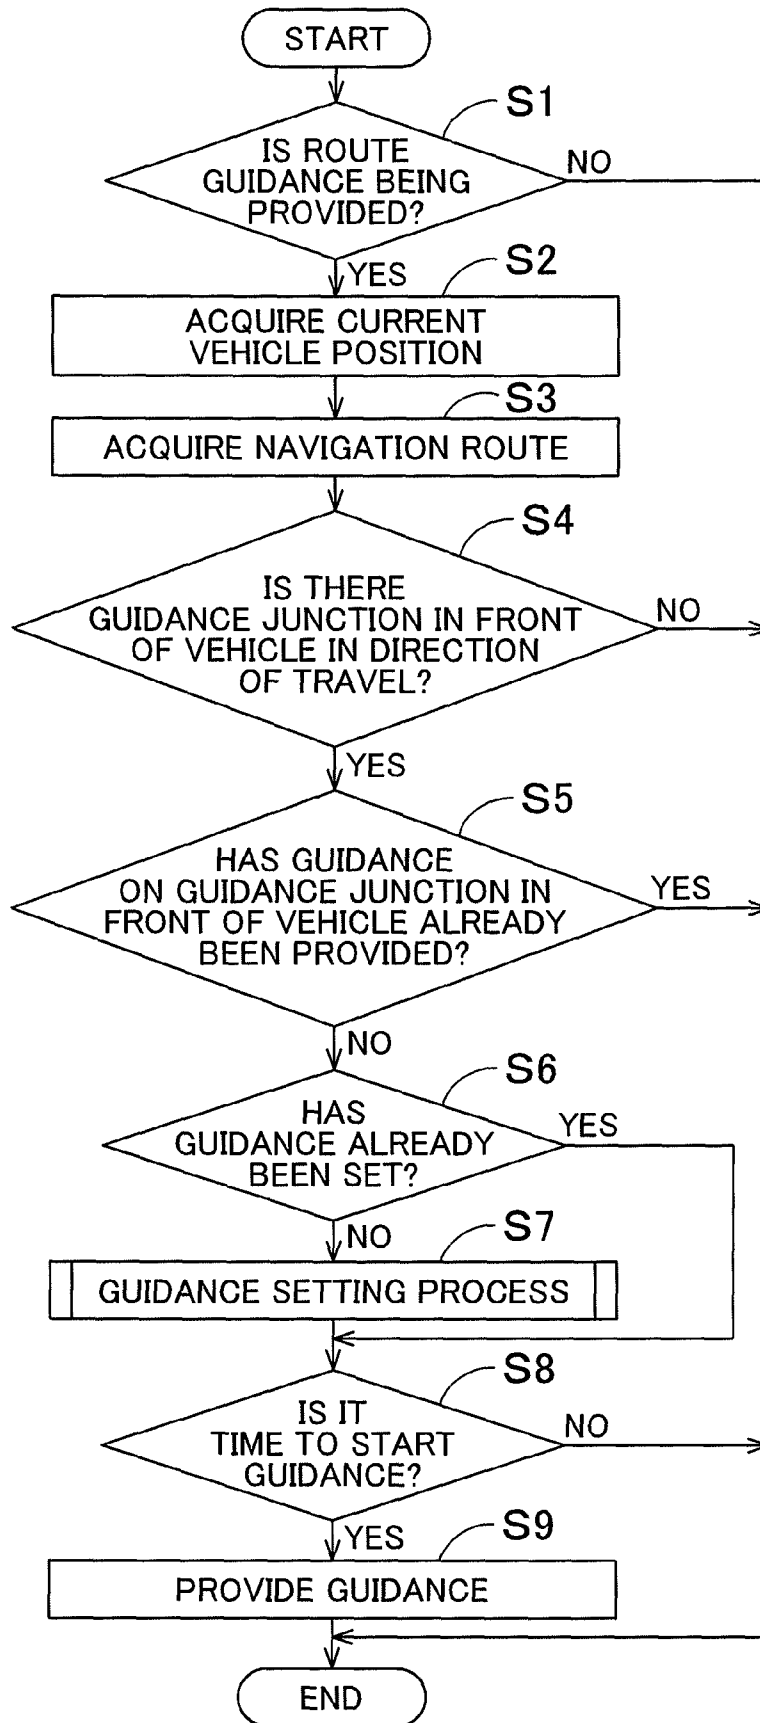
START

S1

IS ROUTE GUIDANCE BEING PROVIDED?

NO

YES

S2

ACQUIRE CURRENT VEHICLE POSITION

S3

ACQUIRE NAVIGATION ROUTE

S4

IS THERE GUIDANCE JUNCTION IN FRONT OF VEHICLE IN DIRECTION OF TRAVEL?

NO

YES

S5

HAS GUIDANCE ON GUIDANCE JUNCTION IN FRONT OF VEHICLE ALREADY BEEN PROVIDED?

YES

NO

S6

HAS GUIDANCE ALREADY BEEN SET?

YES

NO

S7

GUIDANCE SETTING PROCESS

S8

IS IT TIME TO START GUIDANCE?

NO

YES

S9

PROVIDE GUIDANCE

END